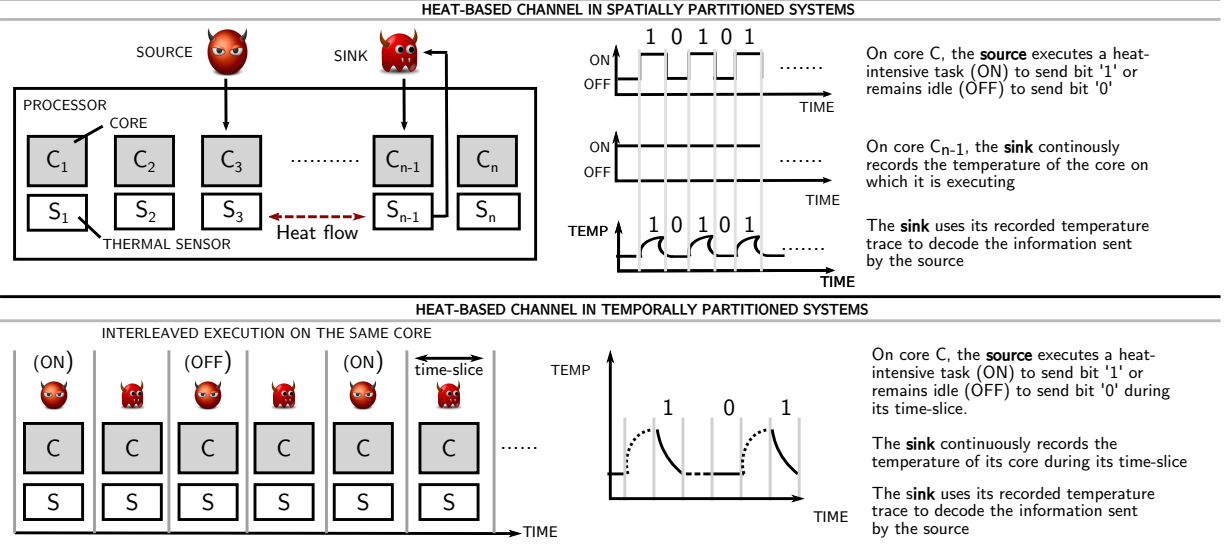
HEAT-BASED CHANNEL IN SPATIALLY PARTITIONED SYSTEMS

SOURCE

SINK

PROCESSOR

CORE

$C_1$ $C_2$ $C_3$ .......... $C_{n-1}$ $C_n$

$S_1$ $S_2$ $S_3$ $S_{n-1}$ $S_n$

Heat flow

THERMAL SENSOR

1 0 1 0 1

ON

OFF

.......

TIME

On core C, the source executes a heat-intensive task (ON) to send bit '1' or remains idle (OFF) to send bit '0'

ON

OFF

.......

TIME

On core $C_{n-1}$, the sink continously records the temperature of the core on which it is executing

TEMP

1 0 1 0 1

.......

TIME

The sink uses its recorded temperature trace to decode the information sent by the source

HEAT-BASED CHANNEL IN TEMPORALLY PARTITIONED SYSTEMS

INTERLEAVED EXECUTION ON THE SAME CORE

(ON) (OFF) (ON) time-slice

C C C C C C ......

S S S S S S

TIME

TEMP

1 0 1

TIME

On core C, the source executes a heat-intensive task (ON) to send bit '1' or remains idle (OFF) to send bit '0' during its time-slice.

The sink continuously records the temperature of its core during its time-slice

The sink uses its recorded temperature trace to decode the information sent by the source